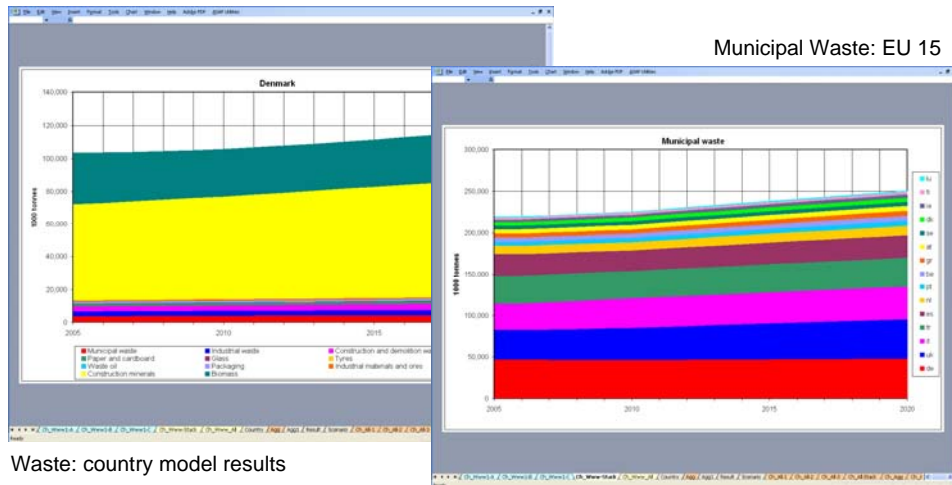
Municipal Waste: EU 15

Denmark

140,000
120,000
100,000
80,000
60,000
40,000
20,000
0

1000 tonnes

2005 2010 2015

Municipal waste
Paper and cardboard
Waste oil
Construction minerals
Industrial waste
Glass
Packaging
Biomass
Construction and demolition wa
Tyres
Industrial materials and ores

Ready

Waste: country model results

Municipal waste

300,000
250,000
200,000
150,000
100,000
50,000
0

1000 tonnes

2005 2010 2015 2020

lu
fi
ie
dk
se
at
gr
be
pt
nl
es
fr
it
uk
de